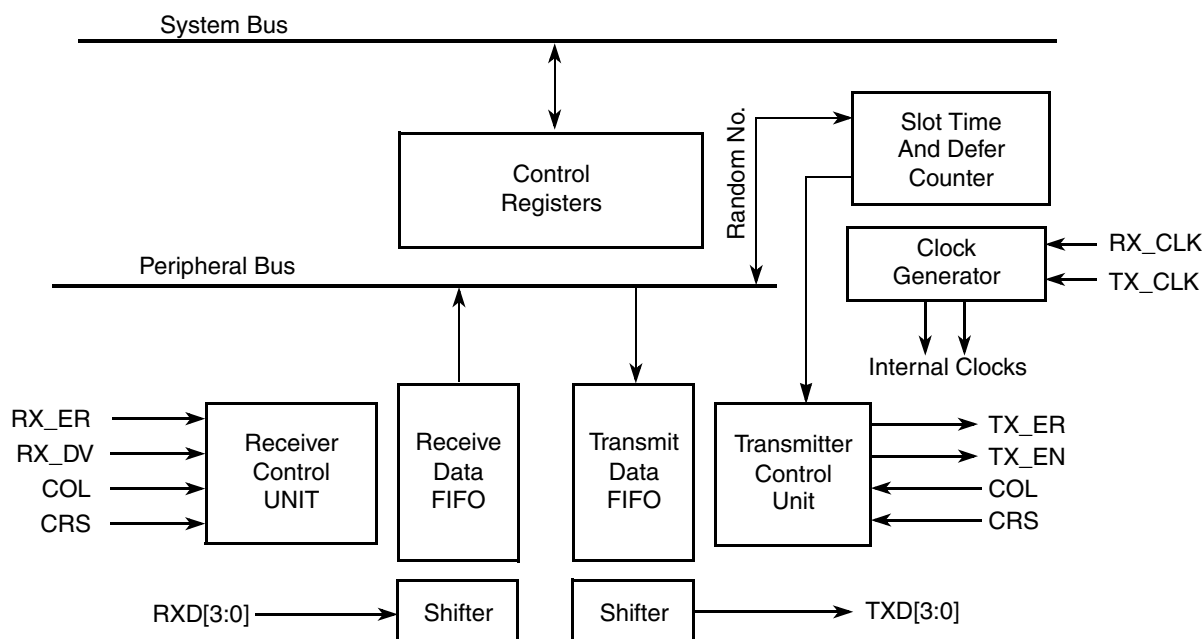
System Bus

Control Registers

Random No.

Slot Time And Defer Counter

Clock Generator

RX_CLK

TX_CLK

Peripheral Bus

Internal Clocks

RX_ER

RX_DV

COL

CRS

Receiver Control UNIT

Receive Data FIFO

Transmit Data FIFO

Transmitter Control Unit

TX_ER

TX_EN

COL

CRS

RXD[3:0]

Shifter

Shifter

TXD[3:0]